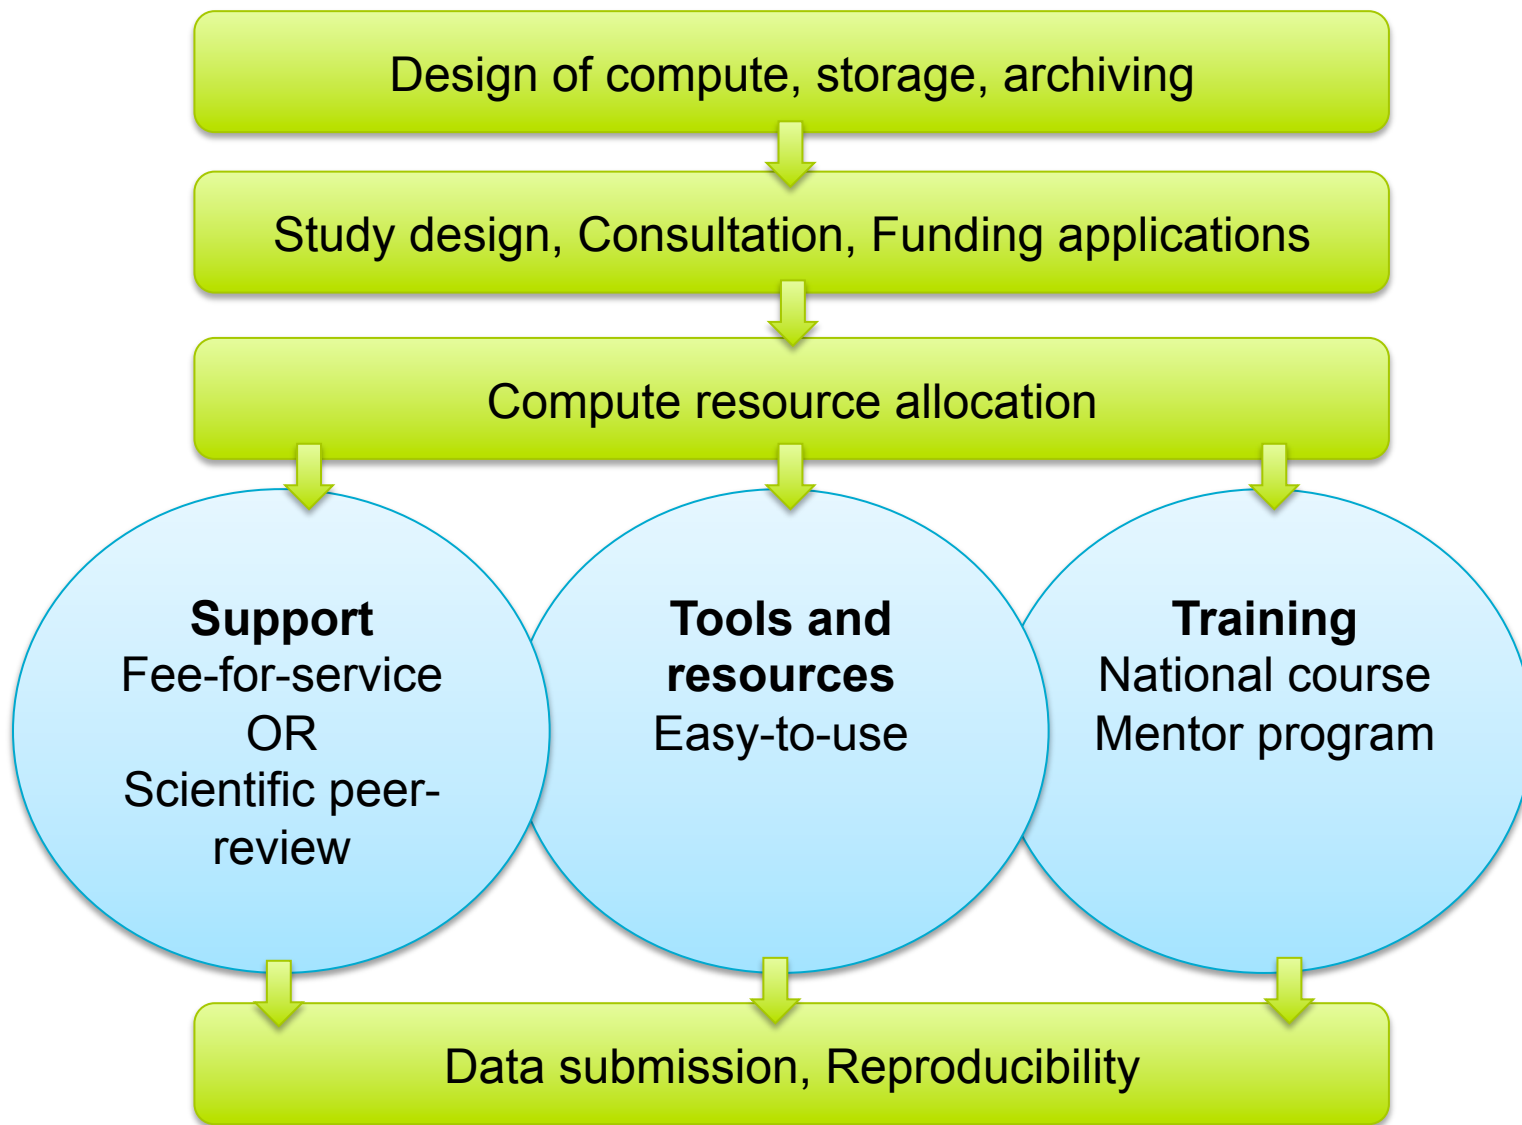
Design of compute, storage, archiving

Study design, Consultation, Funding applications

Compute resource allocation

**Support**
Fee-for-service
OR
Scientific peer-review

**Tools and resources**
Easy-to-use

**Training**
National course
Mentor program

Data submission, Reproducibility